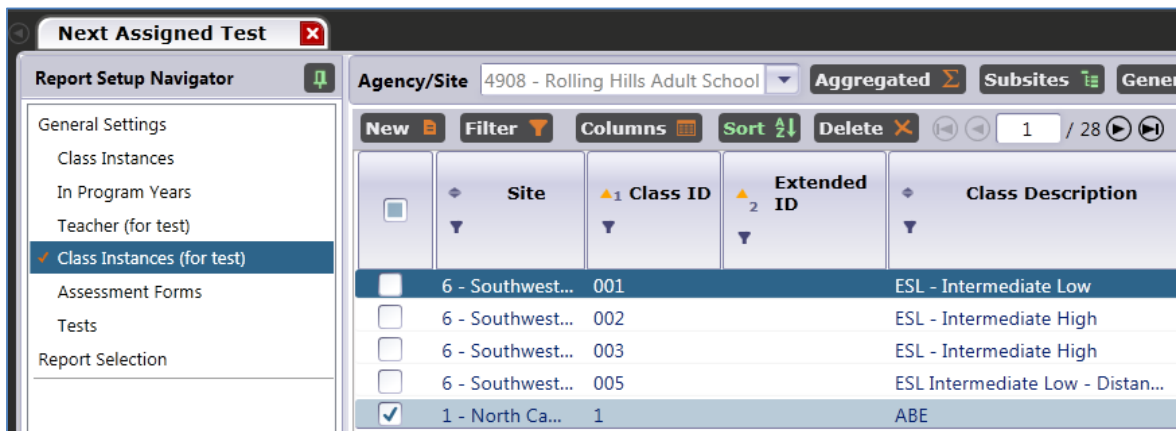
Next Assigned Test

Report Setup Navigator

General Settings
Class Instances
In Program Years
Teacher (for test)
✓ Class Instances (for test)
Assessment Forms
Tests
Report Selection

Agency/Site 4908 - Rolling Hills Adult School Aggregated Σ Subsites Gener

New Filter Columns Sort Delete 1 / 28

|  | Site | 1 Class ID | 2 Extended ID | Class Description |
|---|---|---|---|---|
|  | 6 - Southwest... | 001 |  | ESL - Intermediate Low |
|  | 6 - Southwest... | 002 |  | ESL - Intermediate High |
|  | 6 - Southwest... | 003 |  | ESL - Intermediate High |
|  | 6 - Southwest... | 005 |  | ESL Intermediate Low - Distan... |
| ✓ | 1 - North Ca... | 1 |  | ABE |